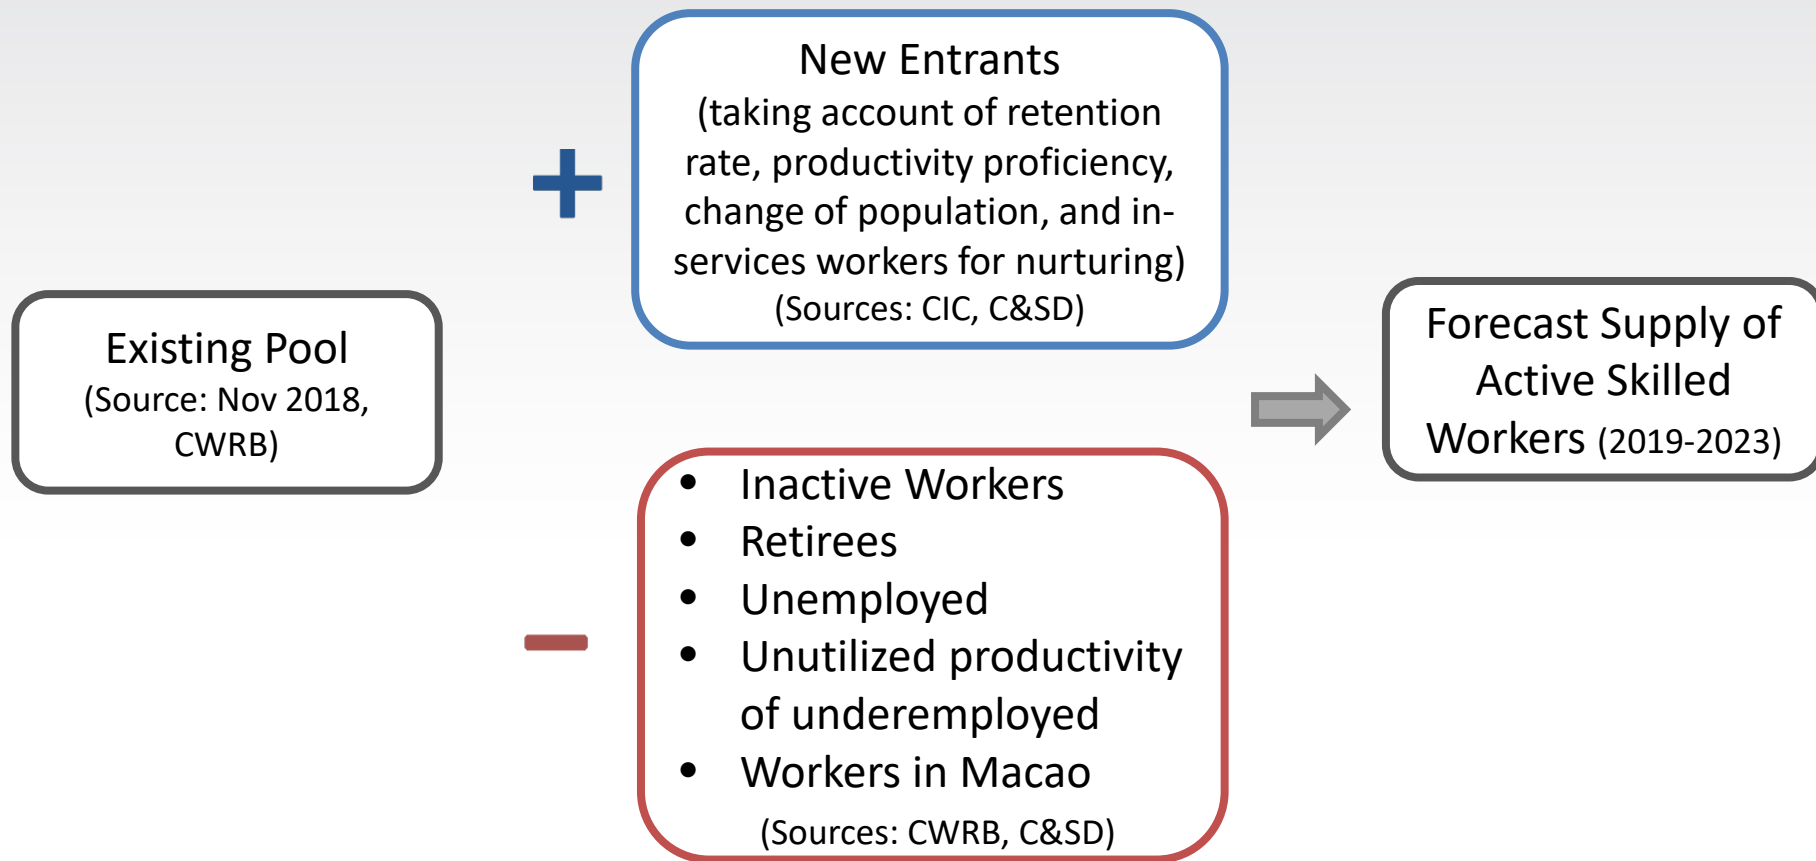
Existing Pool
(Source: Nov 2018, CWRB)

+

New Entrants
(taking account of retention rate, productivity proficiency, change of population, and in-services workers for nurturing)
(Sources: CIC, C&SD)

−

- Inactive Workers
- Retirees
- Unemployed
- Unutilized productivity of underemployed
- Workers in Macao

(Sources: CWRB, C&SD)

Forecast Supply of Active Skilled Workers (2019-2023)